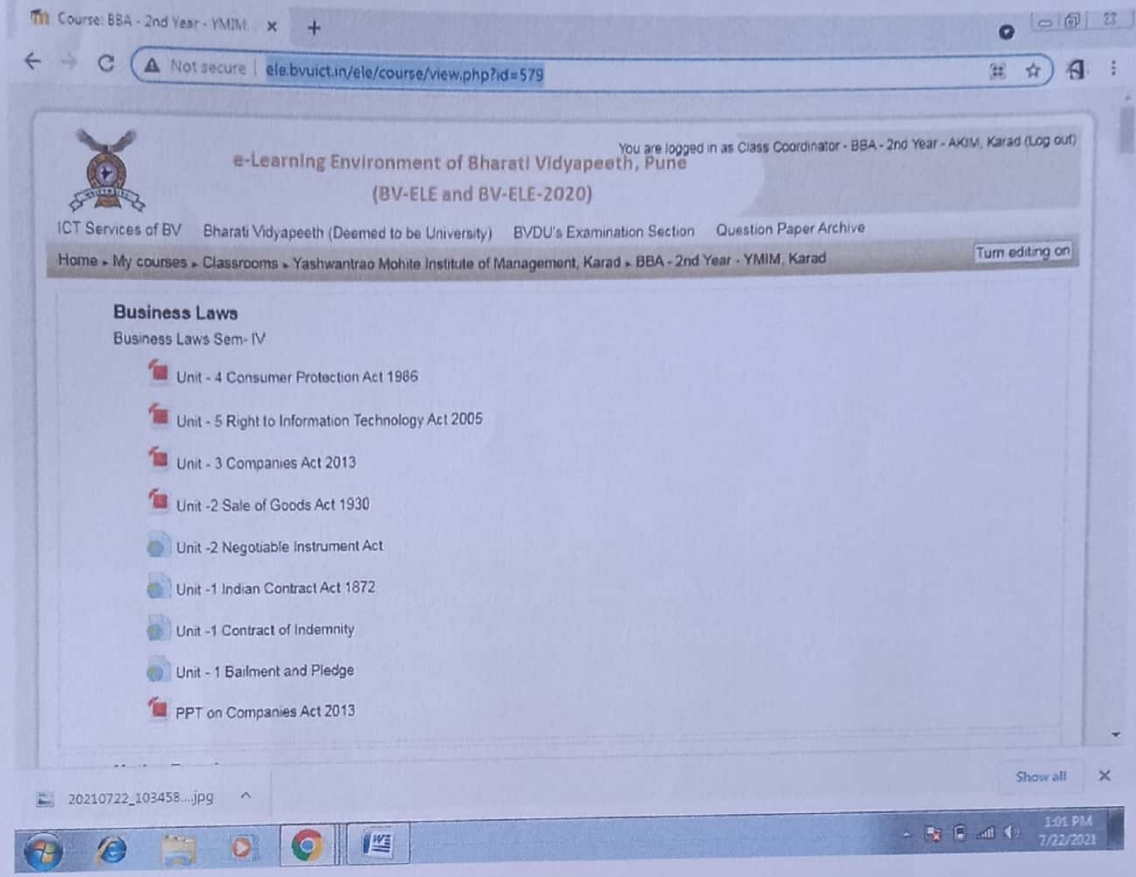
Course: BBA - 2nd Year - YMIM ×

Not secure | ele.bvuict.in/ele/course/view.php?id=579

You are logged in as Class Coordinator - BBA - 2nd Year - AKIM, Karad (Log out)

e-Learning Environment of Bharati Vidyapeeth, Pune
(BV-ELE and BV-ELE-2020)

ICT Services of BV   Bharati Vidyapeeth (Deemed to be University)   BVDU's Examination Section   Question Paper Archive

Home ▸ My courses ▸ Classrooms ▸ Yashwantrao Mohite Institute of Management, Karad ▸ BBA - 2nd Year - YMIM, Karad

Turn editing on

Business Laws
Business Laws Sem- IV

Unit - 4 Consumer Protection Act 1986

Unit - 5 Right to Information Technology Act 2005

Unit - 3 Companies Act 2013

Unit -2 Sale of Goods Act 1930

Unit -2 Negotiable Instrument Act

Unit -1 Indian Contract Act 1872

Unit -1 Contract of Indemnity

Unit - 1 Bailment and Pledge

PPT on Companies Act 2013

20210722_103458....jpg

Show all

1:01 PM
7/22/2021